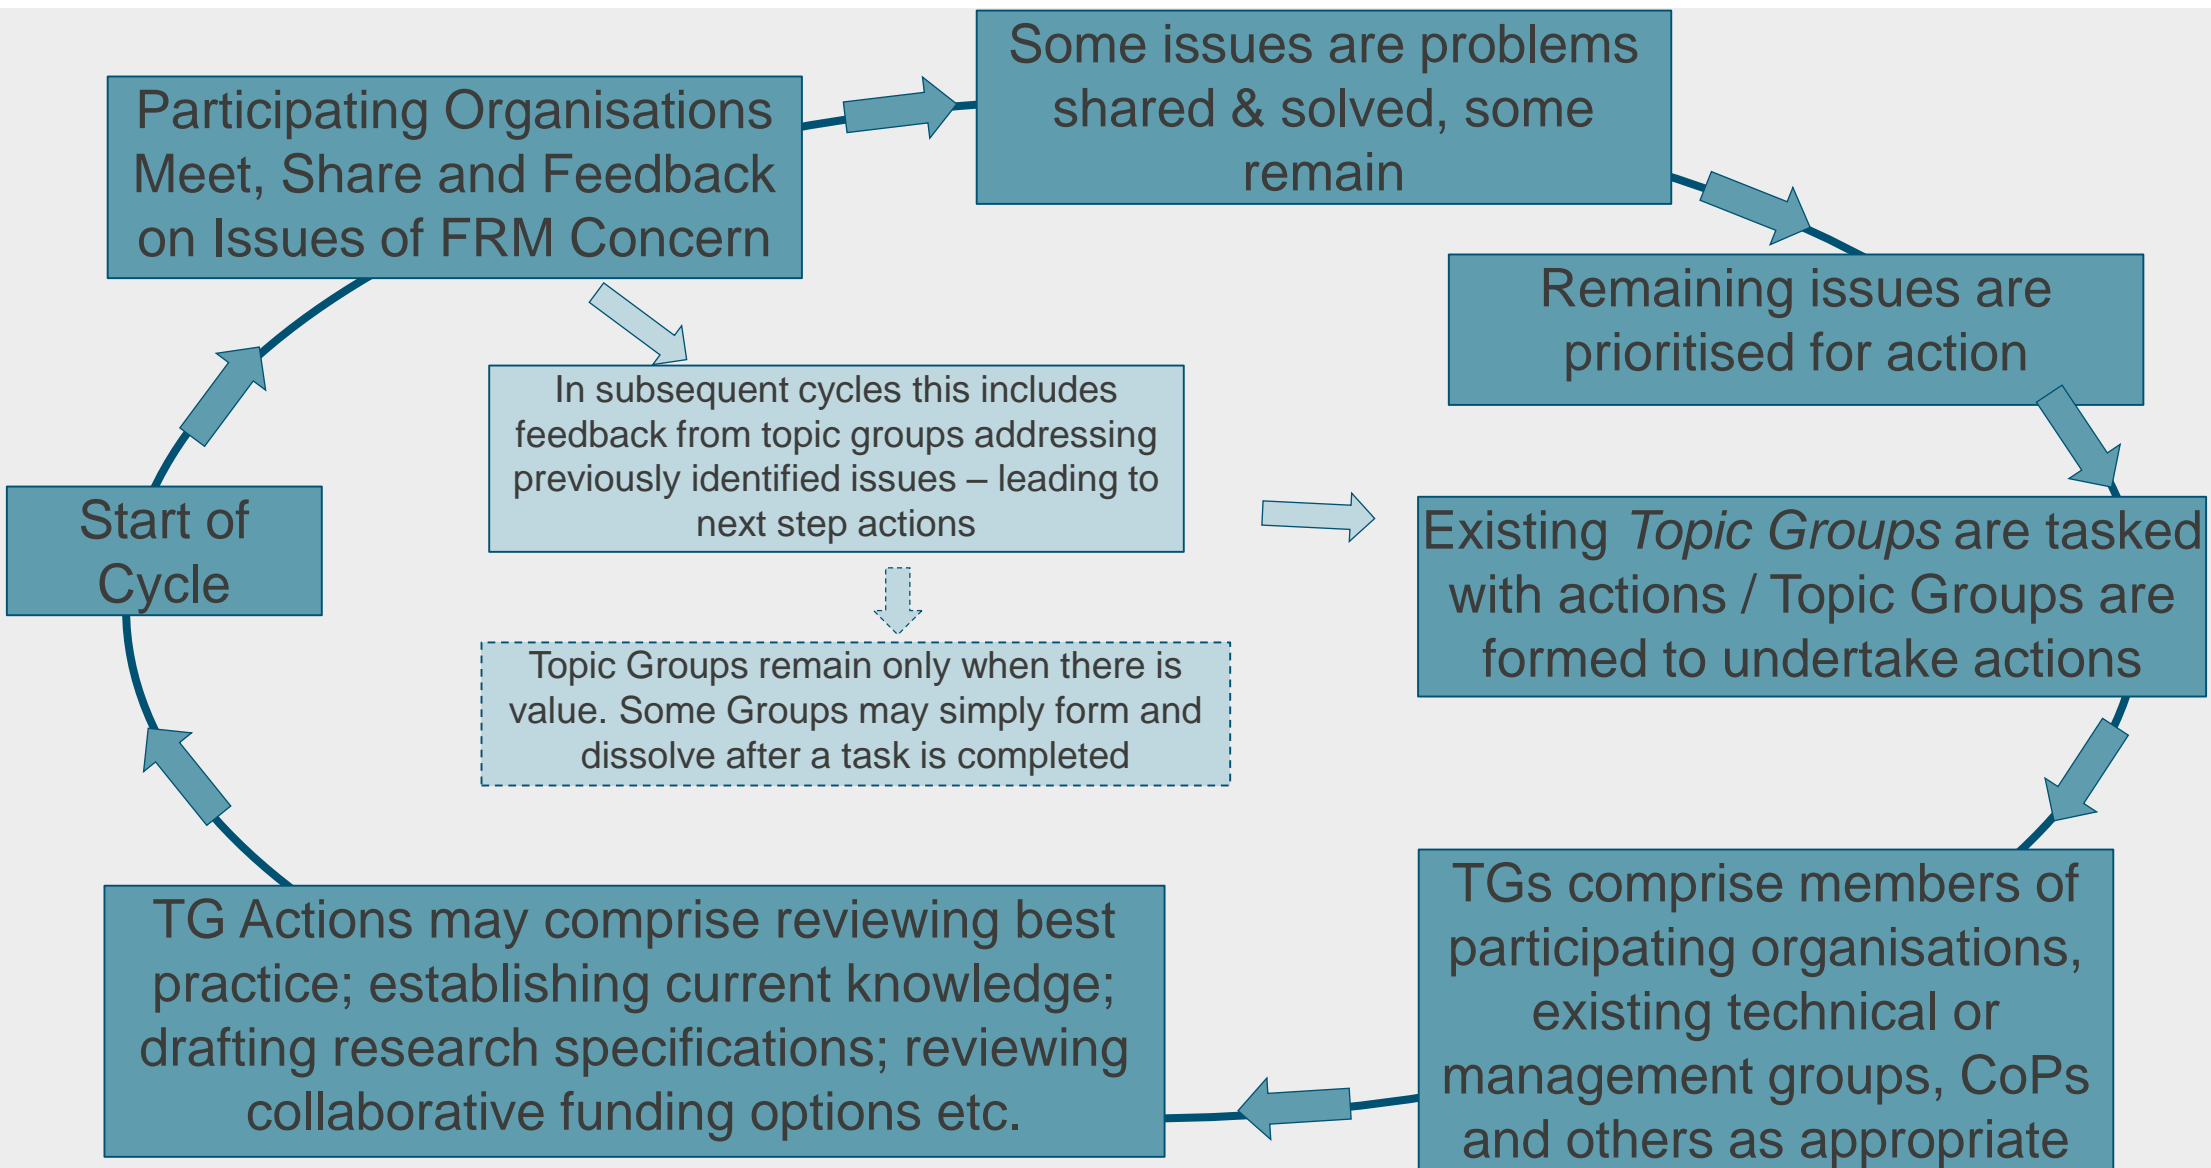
Start of Cycle

Participating Organisations Meet, Share and Feedback on Issues of FRM Concern

Some issues are problems shared & solved, some remain

Remaining issues are prioritised for action

Existing *Topic Groups* are tasked with actions / Topic Groups are formed to undertake actions

TGs comprise members of participating organisations, existing technical or management groups, CoPs and others as appropriate

TG Actions may comprise reviewing best practice; establishing current knowledge; drafting research specifications; reviewing collaborative funding options etc.

In subsequent cycles this includes feedback from topic groups addressing previously identified issues – leading to next step actions

Topic Groups remain only when there is value. Some Groups may simply form and dissolve after a task is completed